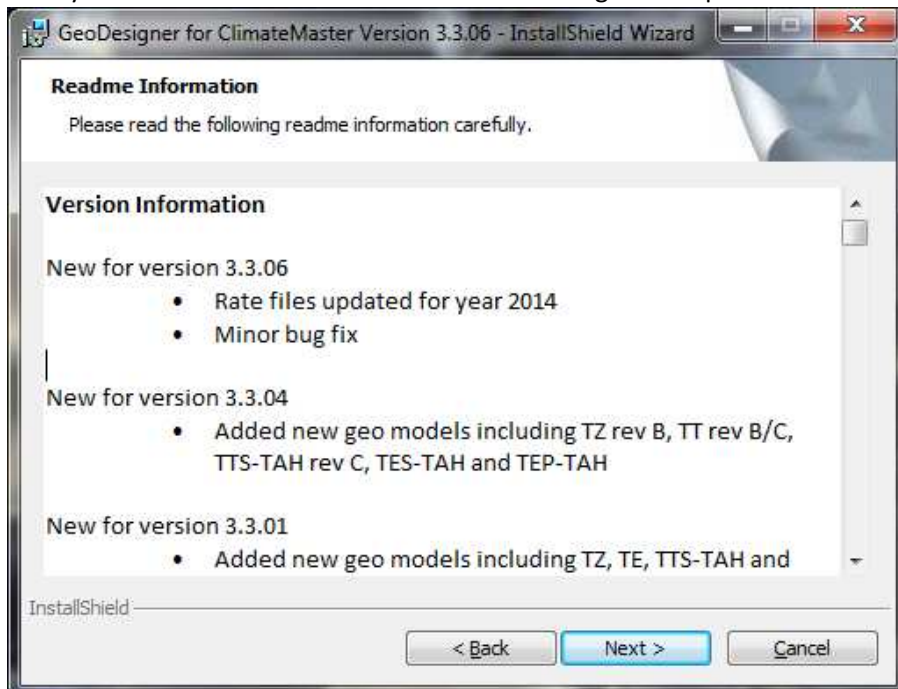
GeoDesigner for ClimateMaster Version 3.3.06 - InstallShield Wizard

Readme Information

Please read the following readme information carefully.

Version Information

New for version 3.3.06

- Rate files updated for year 2014
- Minor bug fix

New for version 3.3.04

- Added new geo models including TZ rev B, TT rev B/C, TTS-TAH rev C, TES-TAH and TEP-TAH

New for version 3.3.01

- Added new geo models including TZ, TE, TTS-TAH and

InstallShield

< Back | Next > | Cancel